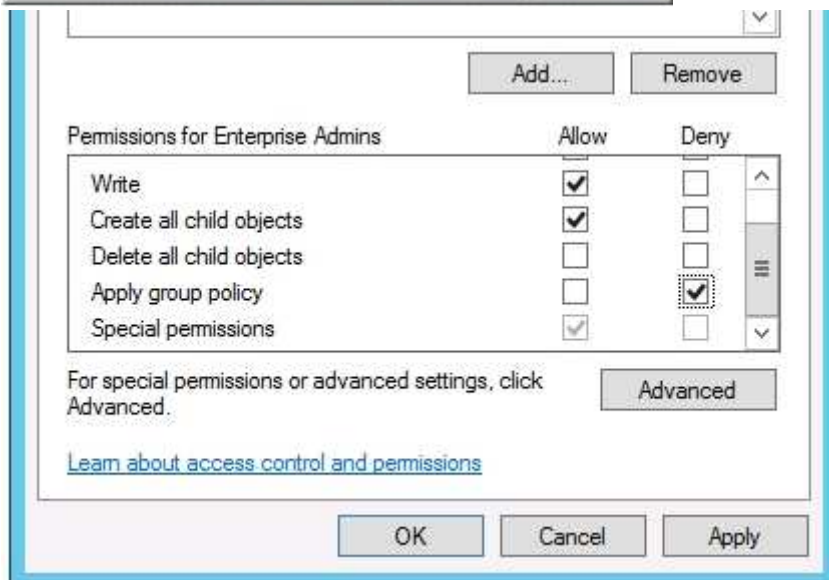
Add...

Remove

| Permissions for Enterprise Admins | Allow | Deny |
|---|---|---|
| Write | ✓ | |
| Create all child objects | ✓ | |
| Delete all child objects | | |
| Apply group policy | | ✓ |
| Special permissions | ✓ | |

For special permissions or advanced settings, click Advanced.

Advanced

Learn about access control and permissions

OK

Cancel

Apply